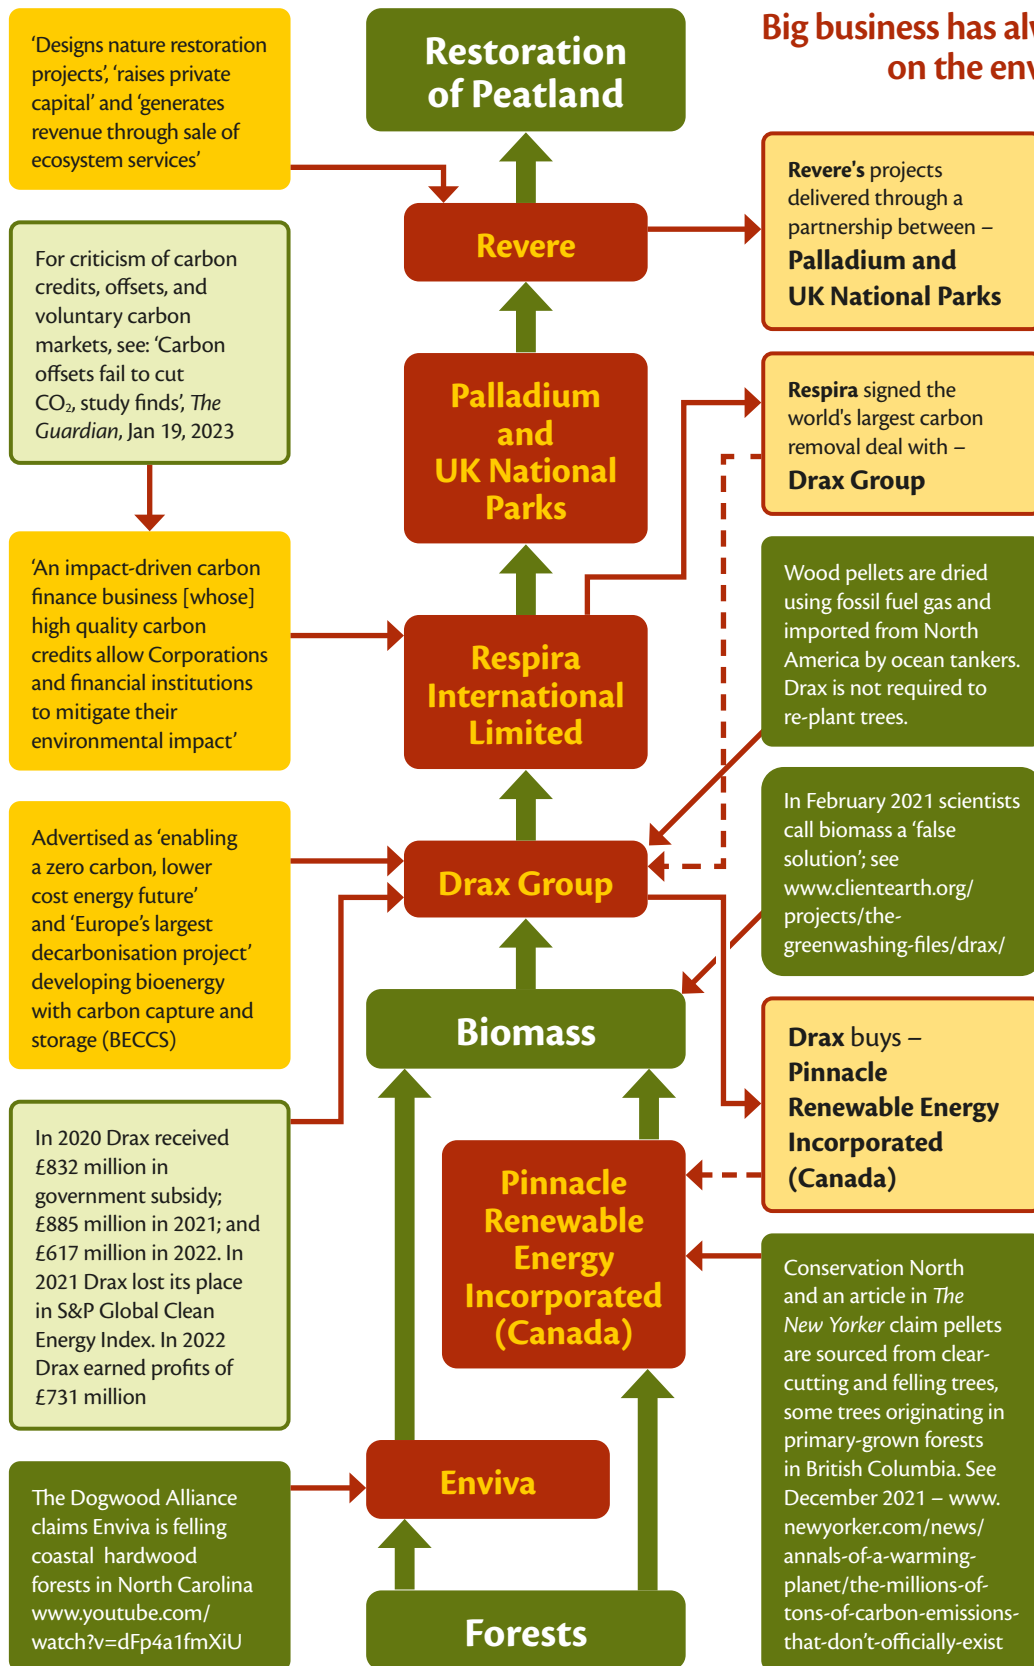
Big business has al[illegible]
on the env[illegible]

'Designs nature restoration projects', 'raises private capital' and 'generates revenue through sale of ecosystem services'

Restoration of Peatland

Revere

Revere's projects delivered through a partnership between – Palladium and UK National Parks

For criticism of carbon credits, offsets, and voluntary carbon markets, see: 'Carbon offsets fail to cut $CO_2$, study finds', The Guardian, Jan 19, 2023

Palladium and UK National Parks

Respira signed the world's largest carbon removal deal with – Drax Group

'An impact-driven carbon finance business [whose] high quality carbon credits allow Corporations and financial institutions to mitigate their environmental impact'

Respira International Limited

Wood pellets are dried using fossil fuel gas and imported from North America by ocean tankers. Drax is not required to re-plant trees.

Advertised as 'enabling a zero carbon, lower cost energy future' and 'Europe's largest decarbonisation project' developing bioenergy with carbon capture and storage (BECCS)

Drax Group

In February 2021 scientists call biomass a 'false solution'; see www.clientearth.org/projects/the-greenwashing-files/drax/

Biomass

Drax buys – Pinnacle Renewable Energy Incorporated (Canada)

In 2020 Drax received £832 million in government subsidy; £885 million in 2021; and £617 million in 2022. In 2021 Drax lost its place in S&P Global Clean Energy Index. In 2022 Drax earned profits of £731 million

Pinnacle Renewable Energy Incorporated (Canada)

Conservation North and an article in The New Yorker claim pellets are sourced from clear-cutting and felling trees, some trees originating in primary-grown forests in British Columbia. See December 2021 – www.newyorker.com/news/annals-of-a-warming-planet/the-millions-of-tons-of-carbon-emissions-that-don't-officially-exist

The Dogwood Alliance claims Enviva is felling coastal hardwood forests in North Carolina www.youtube.com/watch?v=dFp4a1fmXiU

Enviva

Forests